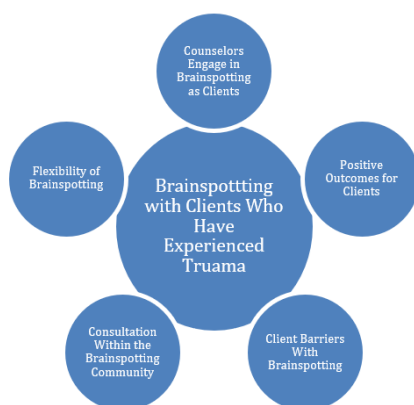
Counselors Engage in Brainspotting as Clients

Positive Outcomes for Clients

Client Barriers With Brainspotting

Consultation Within the Brainspotting Community

Flexibility of Brainspotting

Brainspotting with Clients Who Have Experienced Truama